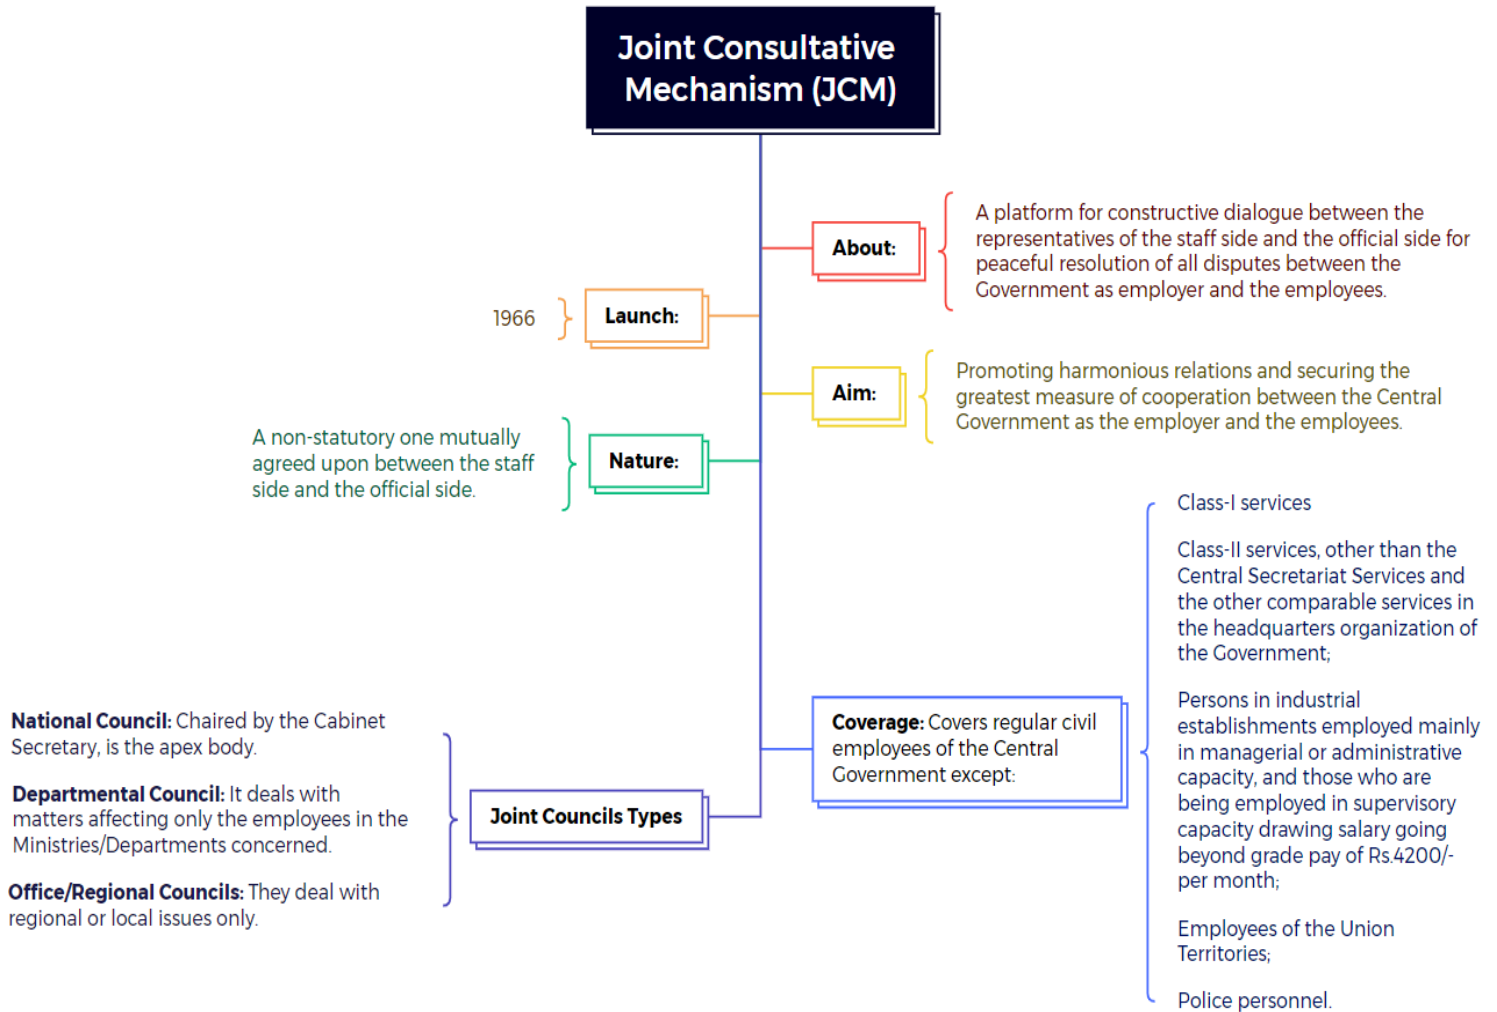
Joint Consultative Mechanism (JCM)

About:

A platform for constructive dialogue between the representatives of the staff side and the official side for peaceful resolution of all disputes between the Government as employer and the employees.

1966

Launch:

Aim:

Promoting harmonious relations and securing the greatest measure of cooperation between the Central Government as the employer and the employees.

A non-statutory one mutually agreed upon between the staff side and the official side.

Nature:

Class-I services

Class-II services, other than the Central Secretariat Services and the other comparable services in the headquarters organization of the Government;

Persons in industrial establishments employed mainly in managerial or administrative capacity, and those who are being employed in supervisory capacity drawing salary going beyond grade pay of Rs.4200/- per month;

Employees of the Union Territories;

Police personnel.

Coverage: Covers regular civil employees of the Central Government except:

National Council: Chaired by the Cabinet Secretary, is the apex body.

Departmental Council: It deals with matters affecting only the employees in the Ministries/Departments concerned.

Office/Regional Councils: They deal with regional or local issues only.

Joint Councils Types